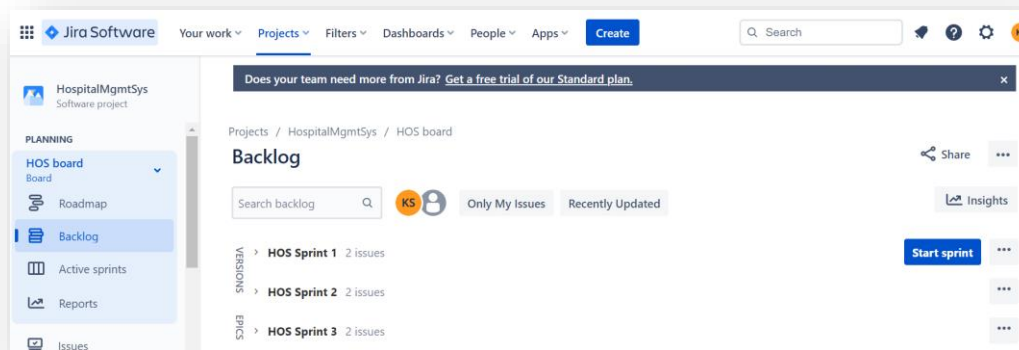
Jira Software Your work Projects Filters Dashboards People Apps Create Search

HospitalMgmtSys
Software project

PLANNING

HOS board
Board

Roadmap

Backlog

Active sprints

Reports

Issues

Does your team need more from Jira? Get a free trial of our Standard plan.

Projects / HospitalMgmtSys / HOS board

Backlog

Share

Search backlog

KS

Only My Issues

Recently Updated

Insights

VERSIONS

EPICS

HOS Sprint 1 2 issues

Start sprint

HOS Sprint 2 2 issues

HOS Sprint 3 2 issues